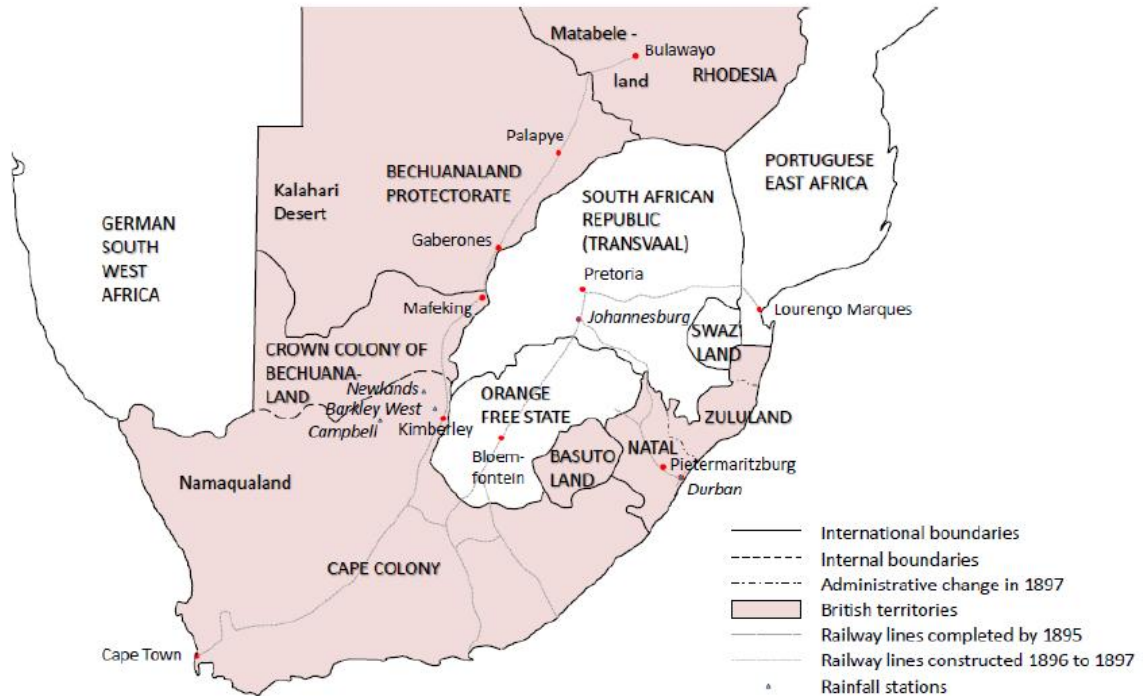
Matabele - land

Bulawayo

RHODESIA

Palapye

BECHUANALAND PROTECTORATE

Kalahari Desert

PORTUGUESE EAST AFRICA

SOUTH AFRICAN REPUBLIC (TRANSVAAL)

GERMAN SOUTH WEST AFRICA

Gaberones

Pretoria

Mafeking

Johannesburg

Lourenço Marques

CROWN COLONY OF BECHUANA-LAND

SWAZI LAND

Newlands

Barkley West

ORANGE FREE STATE

Campbell

Kimberley

ZULULAND

NATAL

BASUTO LAND

Bloem-fontein

Pietermaritzburg

Namaqualand

Durban

CAPE COLONY

Cape Town

International boundaries

Internal boundaries

Administrative change in 1897

British territories

Railway lines completed by 1895

Railway lines constructed 1896 to 1897

Rainfall stations